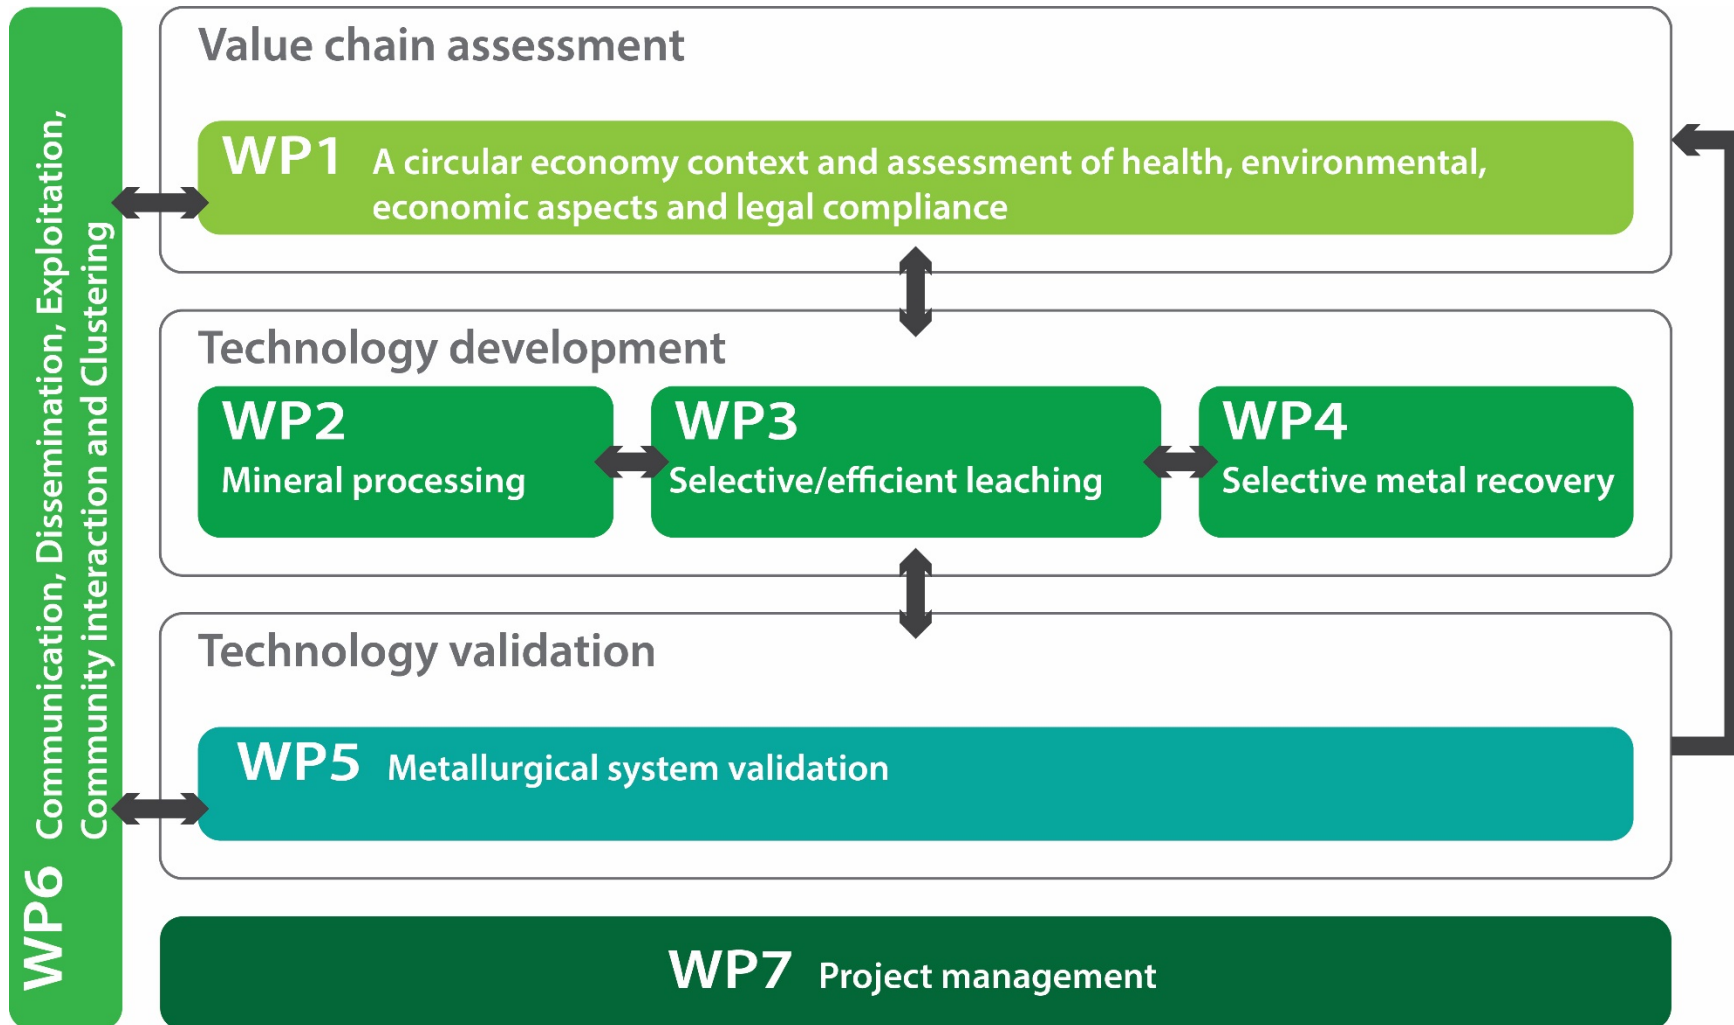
WP6 Communication, Dissemination, Exploitation, Community interaction and Clustering

Value chain assessment

WP1 A circular economy context and assessment of health, environmental, economic aspects and legal compliance

Technology development

WP2 Mineral processing

WP3 Selective/efficient leaching

WP4 Selective metal recovery

Technology validation

WP5 Metallurgical system validation

WP7 Project management